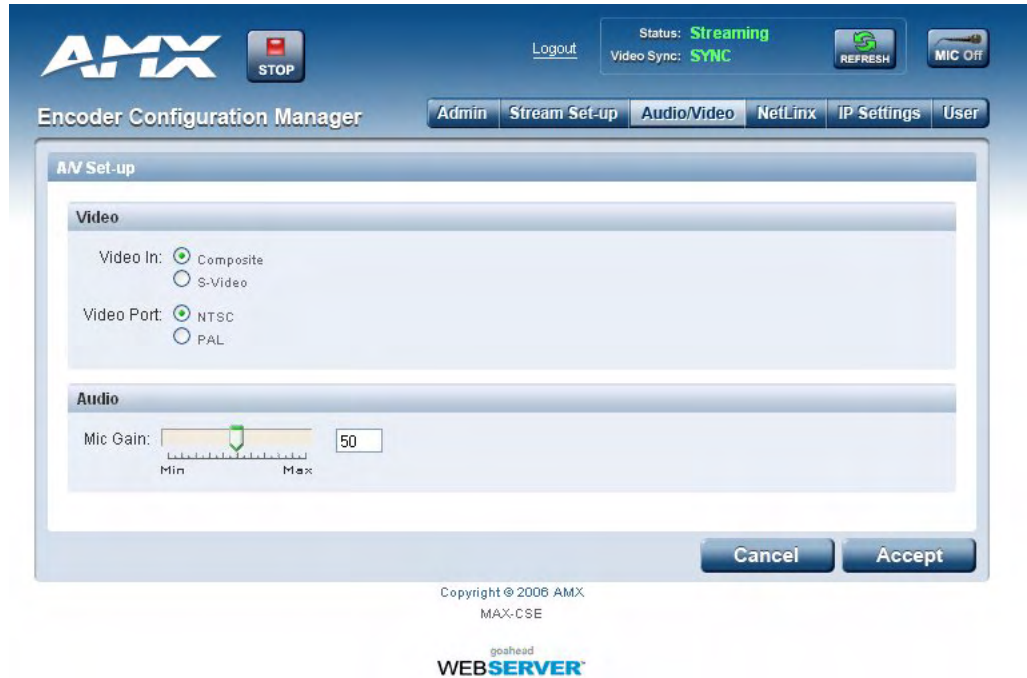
AMX

STOP

Logout

Status: Streaming
Video Sync: SYNC

REFRESH

MIC Off

Encoder Configuration Manager

Admin | Stream Set-up | Audio/Video | NetLinx | IP Settings | User

A/V Set-up

Video

Video In: Composite
S-Video

Video Port: NTSC
PAL

Audio

Mic Gain: 50
Min Max

Cancel

Accept

Copyright © 2006 AMX
MAX-CSE

goahead
WEBSERVER